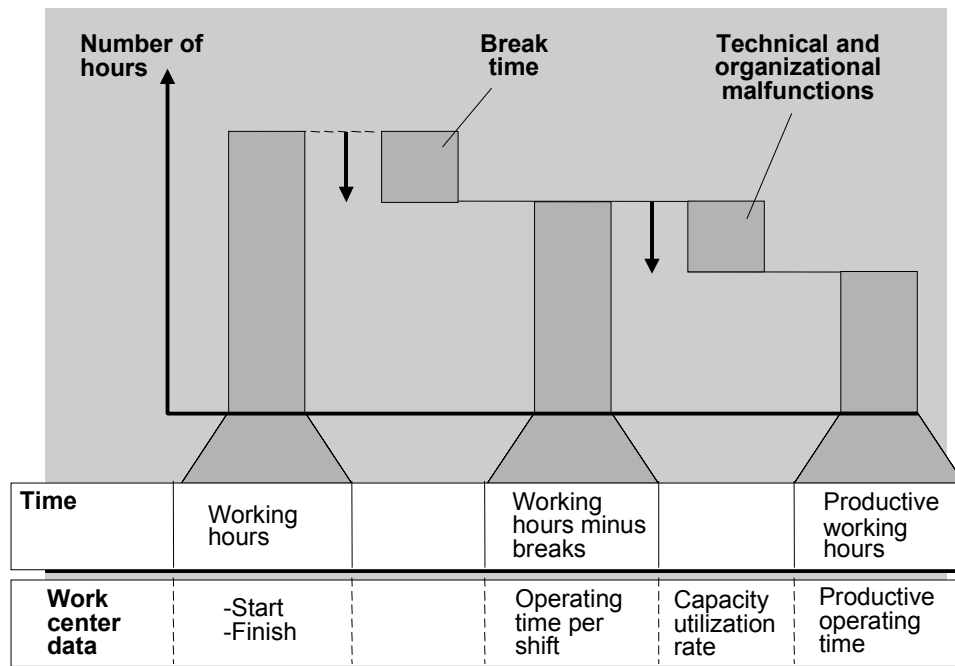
Number of hours

Break time

Technical and organizational malfunctions

| Time | Working hours | | Working hours minus breaks | | Productive working hours |
|---|---|---|---|---|---|
| Work center data | -Start -Finish | | Operating time per shift | Capacity utilization rate | Productive operating time |